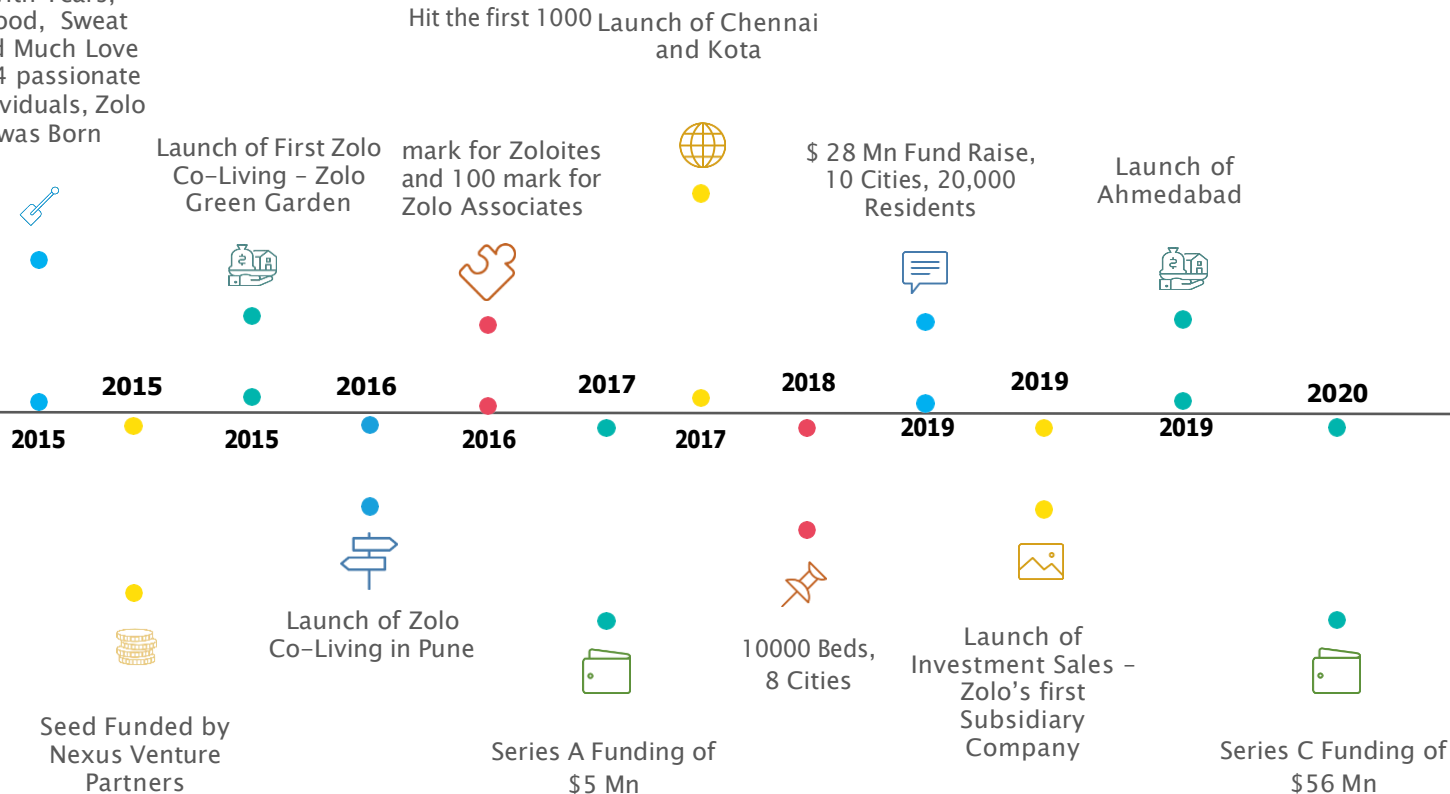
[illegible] Years, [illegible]ood, Sweat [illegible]d Much Love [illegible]4 passionate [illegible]viduals, Zolo was Born

Launch of First Zolo Co-Living - Zolo Green Garden

Hit the first 1000 mark for Zoloites and 100 mark for Zolo Associates

Launch of Chennai and Kota

$ 28 Mn Fund Raise, 10 Cities, 20,000 Residents

Launch of Ahmedabad

2015

2015

2015

2016

2016

2017

2017

2018

2019

2019

2019

2020

Seed Funded by Nexus Venture Partners

Launch of Zolo Co-Living in Pune

Series A Funding of $5 Mn

10000 Beds, 8 Cities

Launch of Investment Sales - Zolo's first Subsidiary Company

Series C Funding of $56 Mn